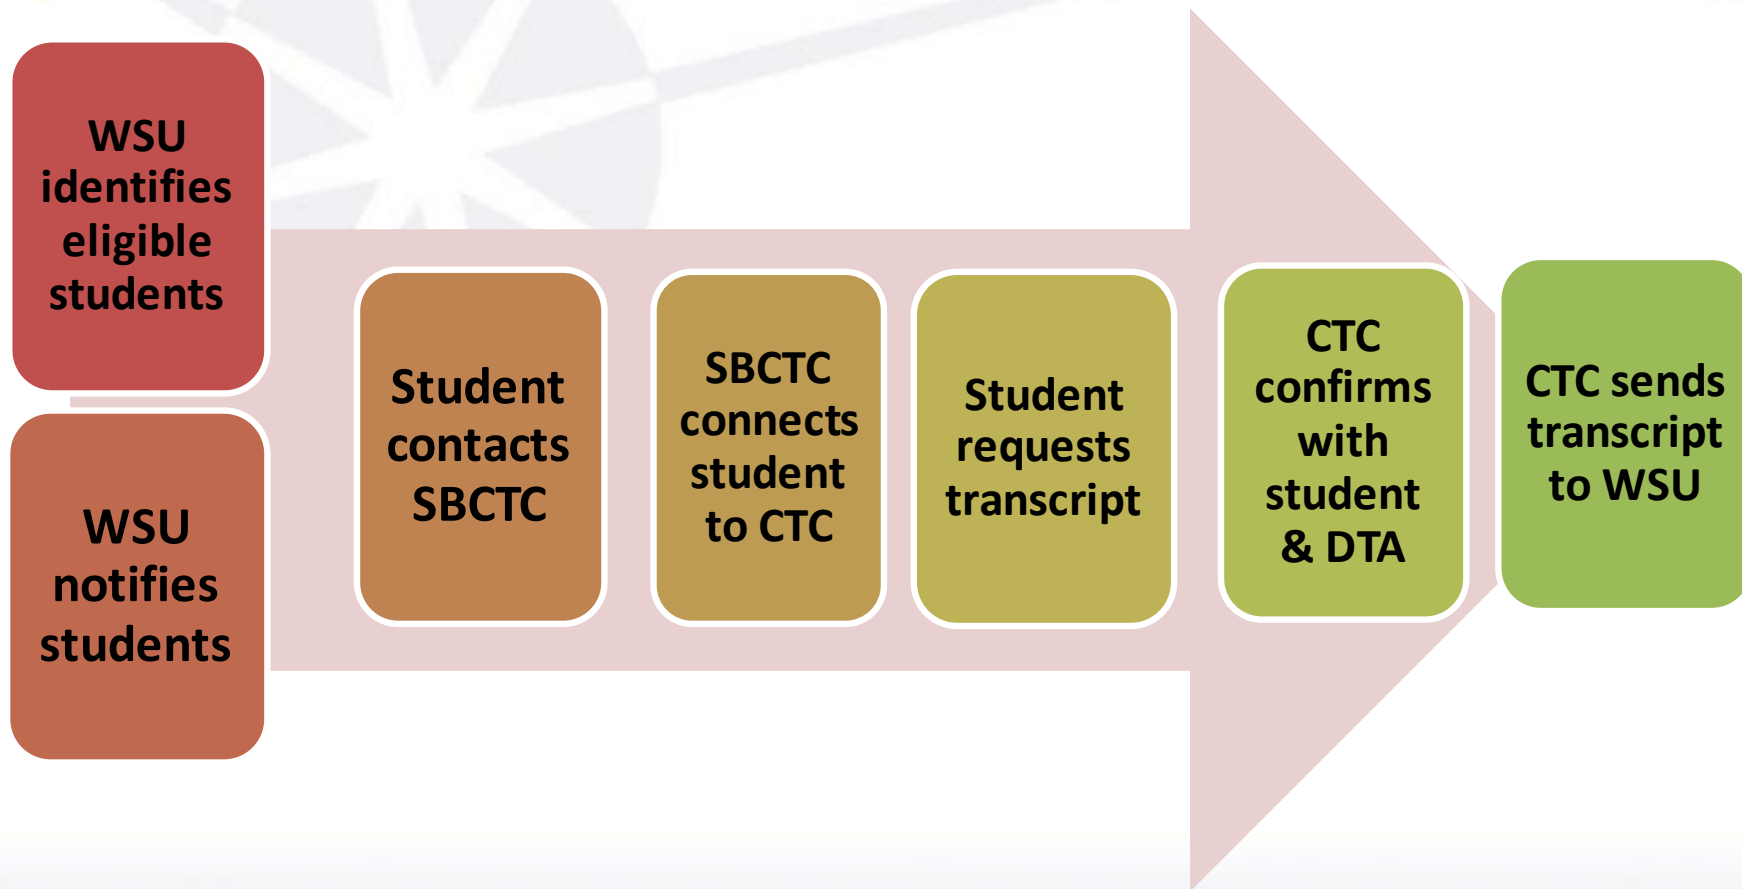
WSU identifies eligible students

WSU notifies students

Student contacts SBCTC

SBCTC connects student to CTC

Student requests transcript

CTC confirms with student & DTA

CTC sends transcript to WSU